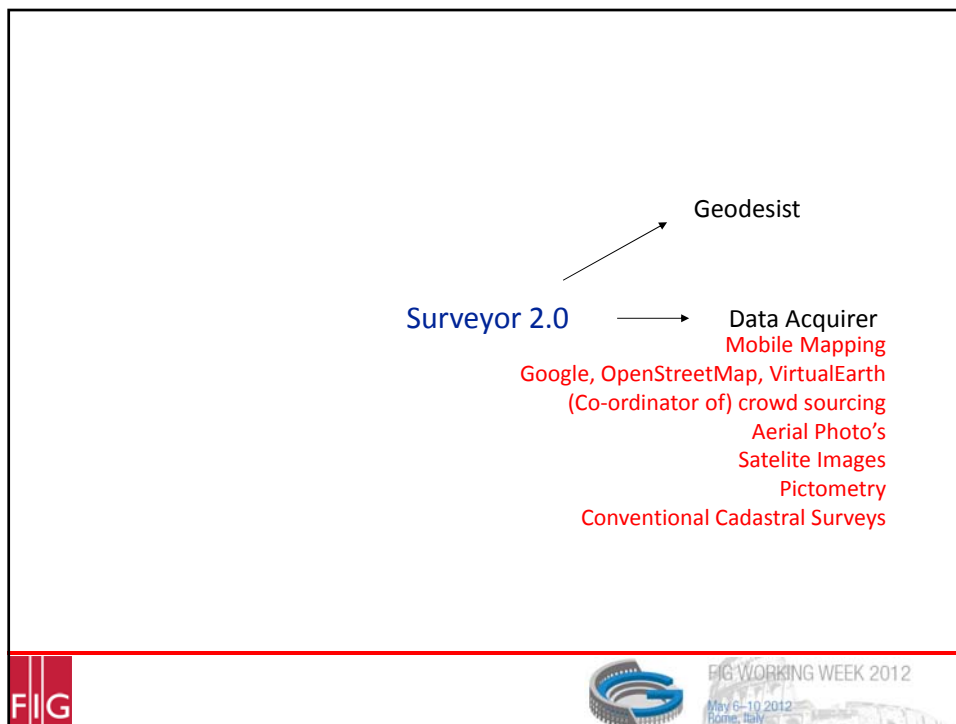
Geodesist

Surveyor 2.0

Data Acquirer
Mobile Mapping
Google, OpenStreetMap, VirtualEarth
(Co-ordinator of) crowd sourcing
Aerial Photo's
Satelite Images
Pictometry
Conventional Cadastral Surveys

FIG

FIG WORKING WEEK 2012
May 6–10 2012
Rome, Italy